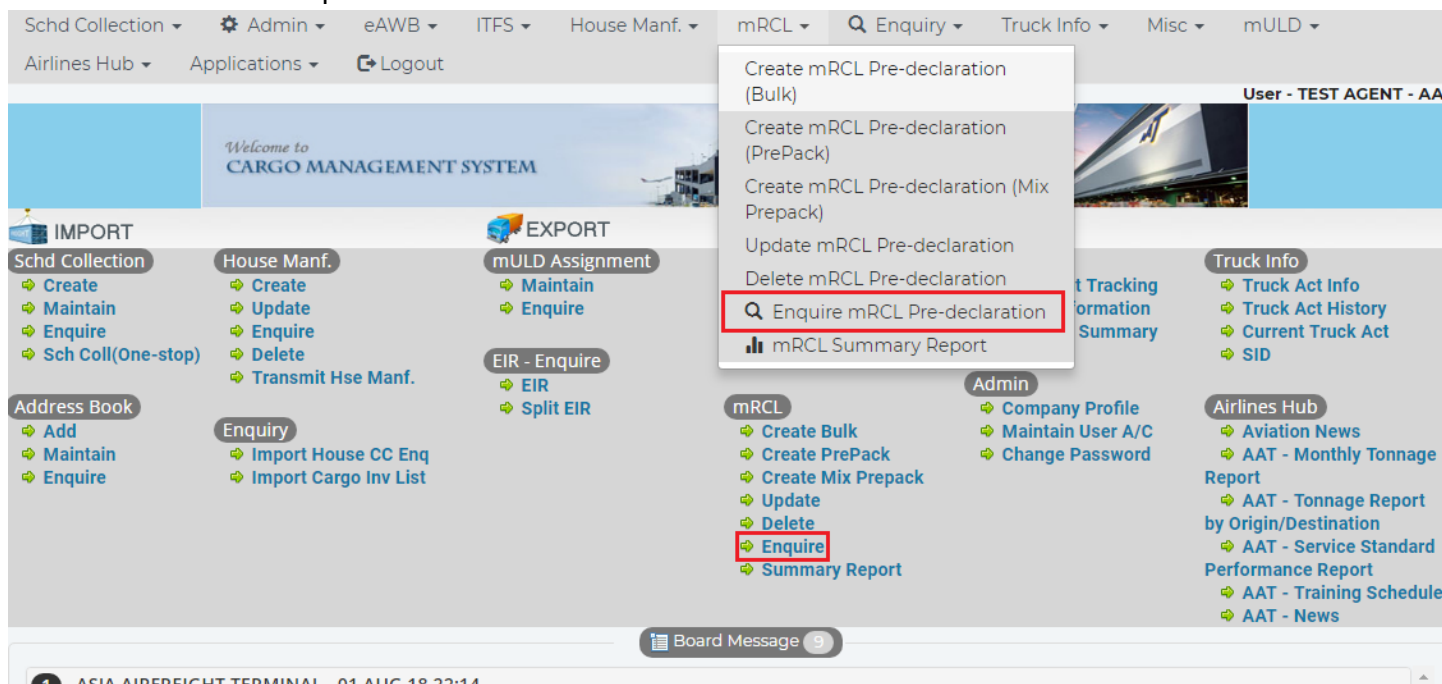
Schd Collection ▾ Admin ▾ eAWB ▾ ITFS ▾ House Manf. ▾ mRCL ▾ Enquiry ▾ Truck Info ▾ Misc ▾ mULD ▾
Airlines Hub ▾ Applications ▾ Logout

Create mRCL Pre-declaration (Bulk)
Create mRCL Pre-declaration (PrePack)
Create mRCL Pre-declaration (Mix Prepack)
Update mRCL Pre-declaration
Delete mRCL Pre-declaration
Enquire mRCL Pre-declaration
mRCL Summary Report

User - TEST AGENT - AA

Welcome to
CARGO MANAGEMENT SYSTEM

IMPORT

Schd Collection
Create
Maintain
Enquire
Sch Coll(One-stop)

House Manf.
Create
Update
Enquire
Delete
Transmit Hse Manf.

Address Book
Add
Maintain
Enquire

Enquiry
Import House CC Enq
Import Cargo Inv List

EXPORT

mULD Assignment
Maintain
Enquire

EIR - Enquire
EIR
Split EIR

mRCL
Create Bulk
Create PrePack
Create Mix Prepack
Update
Delete
Enquire
Summary Report

t Tracking
formation
Summary

Admin
Company Profile
Maintain User A/C
Change Password

Truck Info
Truck Act Info
Truck Act History
Current Truck Act
SID

Airlines Hub
Aviation News
AAT - Monthly Tonnage Report
AAT - Tonnage Report by Origin/Destination
AAT - Service Standard Performance Report
AAT - Training Schedule
AAT - News

Board Message 9

ASIA AIRFREIGHT TERMINAL - 01 AUG 18 22:14